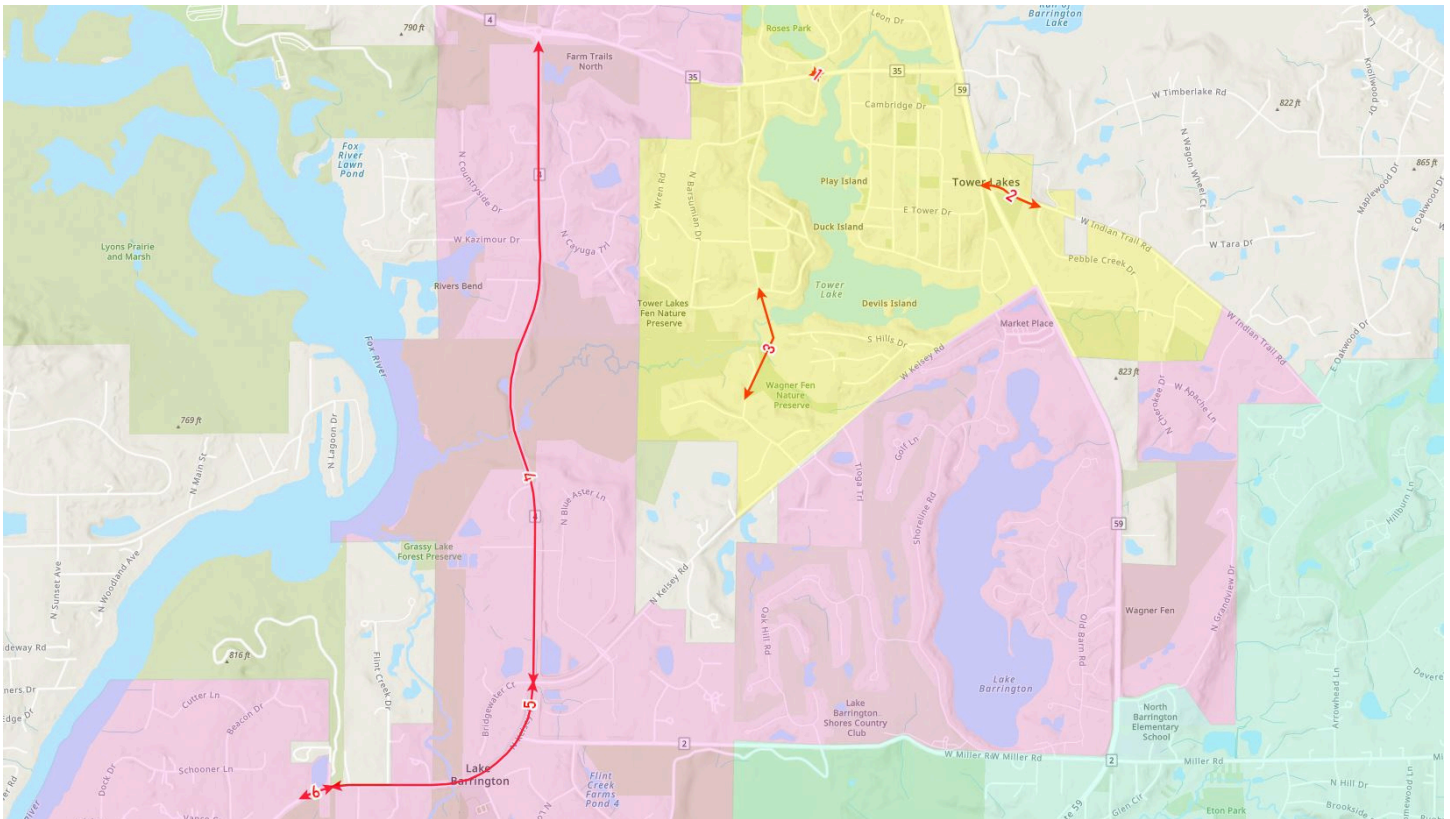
790 ft
4
Farm Trails North
35
Roses Park
Leon Dr
35
59
Cambridge Dr
1
Barrington Lake
W Timberlake Rd
822 ft
865 ft
N Wagon Wheel Ct
Maplewood Dr
E Oakwood Dr
Fox River Lawn Pond
N Countryside Dr
3
Wren Rd
N Barsumian Dr
Play Island
Tower Lakes
2
W Indian Trail Rd
W Tara Dr
Lyons Prairie and Marsh
W Kazimour Dr
N Cayuga Trl
Duck Island
E Tower Dr
Pebble Creek Dr
Rivers Bend
Tower Lakes Fen Nature Preserve
Tower Lake
Devils Island
W Indian Trail Rd
Fox River
3
S Hills Dr
Market Place
E Oakwood Dr
Wagner Fen Nature Preserve
W Kelsey Rd
823 ft
N Cherokee Dr
W Apache Ln
769 ft
N Lagoon Dr
N Main St
4
4
N Blue Aster Ln
Tioga Trl
Golf Ln
Shoreline Rd
Hillburn Ln
N Woodland Ave
N Sunset Ave
Grassy Lake Forest Preserve
N Kelsey Rd
59
Wagner Fen
N Grandview Dr
816 ft
Flint Creek Dr
Oak Hill Rd
Old Barn Rd
Arrowhead Ln
Devere
deway Rd
ners Dr
Edge Dr
Cutter Ln
Beacon Dr
Bridgewater Ct
5
Lake Barrington Shores Country Club
Lake Barrington
North Barrington Elementary School
2
W Miller Rd
W Miller Rd
2
Miller Rd
Schooner Ln
Dock Dr
6
Lake Barrington
Flint Creek Farms Pond 4
Glen Cir
Eton Park
N Hill Dr
Brookside